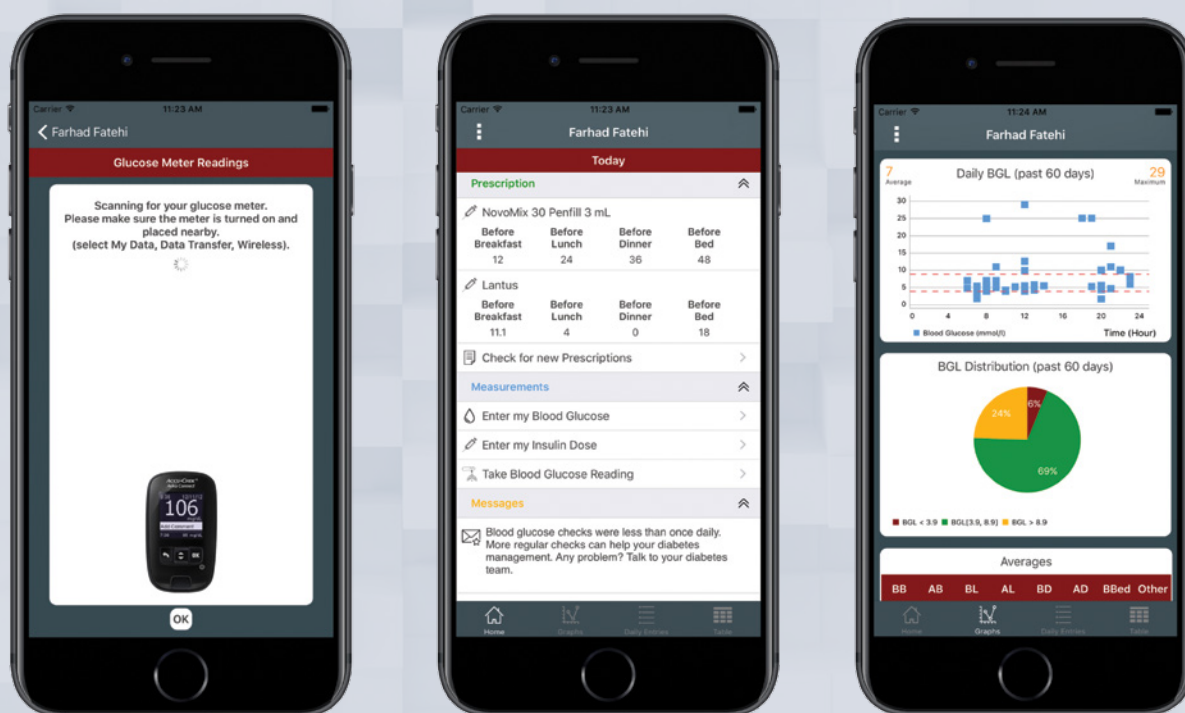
Carrier 11:23 AM

Farhad Fatehi

Glucose Meter Readings

Scanning for your glucose meter.
Please make sure the meter is turned on and placed nearby.
(select My Data, Data Transfer, Wireless).

ACCU-CHEK Aviva Connect

106

OK

Carrier 11:23 AM

Farhad Fatehi

Today

Prescription

NovoMix 30 Penfill 3 mL

| Before Breakfast | Before Lunch | Before Dinner | Before Bed |
|---|---|---|---|
| 12 | 24 | 36 | 48 |

Lantus

| Before Breakfast | Before Lunch | Before Dinner | Before Bed |
|---|---|---|---|
| 11.1 | 4 | 0 | 18 |

Check for new Prescriptions

Measurements

Enter my Blood Glucose

Enter my Insulin Dose

Take Blood Glucose Reading

Messages

Blood glucose checks were less than once daily. More regular checks can help your diabetes management. Any problem? Talk to your diabetes team.

Home Graphs Daily Entries Table

Carrier 11:24 AM

Farhad Fatehi

7 Average

Daily BGL (past 60 days)

29 Maximum

30 25 20 15 10 5 0

0 4 8 12 16 20 24

Blood Glucose (mmol/l)

Time (Hour)

BGL Distribution (past 60 days)

6%

24%

69%

BGL < 3.9 BGL[3.9, 8.9] BGL > 8.9

Averages

| BB | AB | BL | AL | BD | AD | BBed | Other |
|---|---|---|---|---|---|---|---|

Home Graphs Daily Entries Table